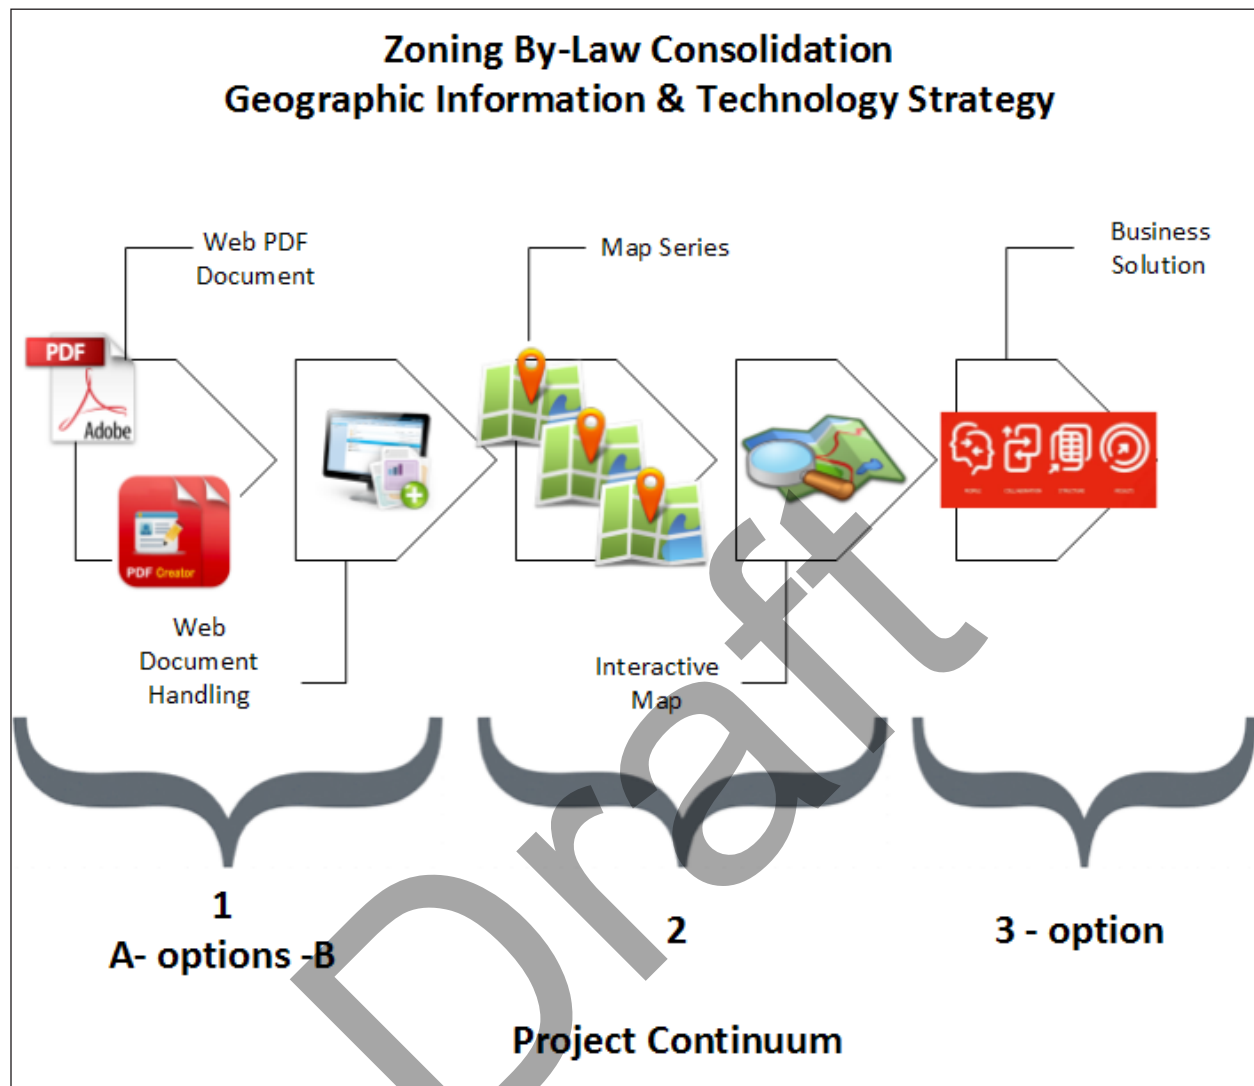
Zoning By-Law Consolidation
Geographic Information & Technology Strategy

Web PDF Document

Map Series

Business Solution

PDF

Adobe

PDF Creator

Web Document Handling

Interactive Map

1
A- options -B

2

3 - option

Project Continuum

Draft